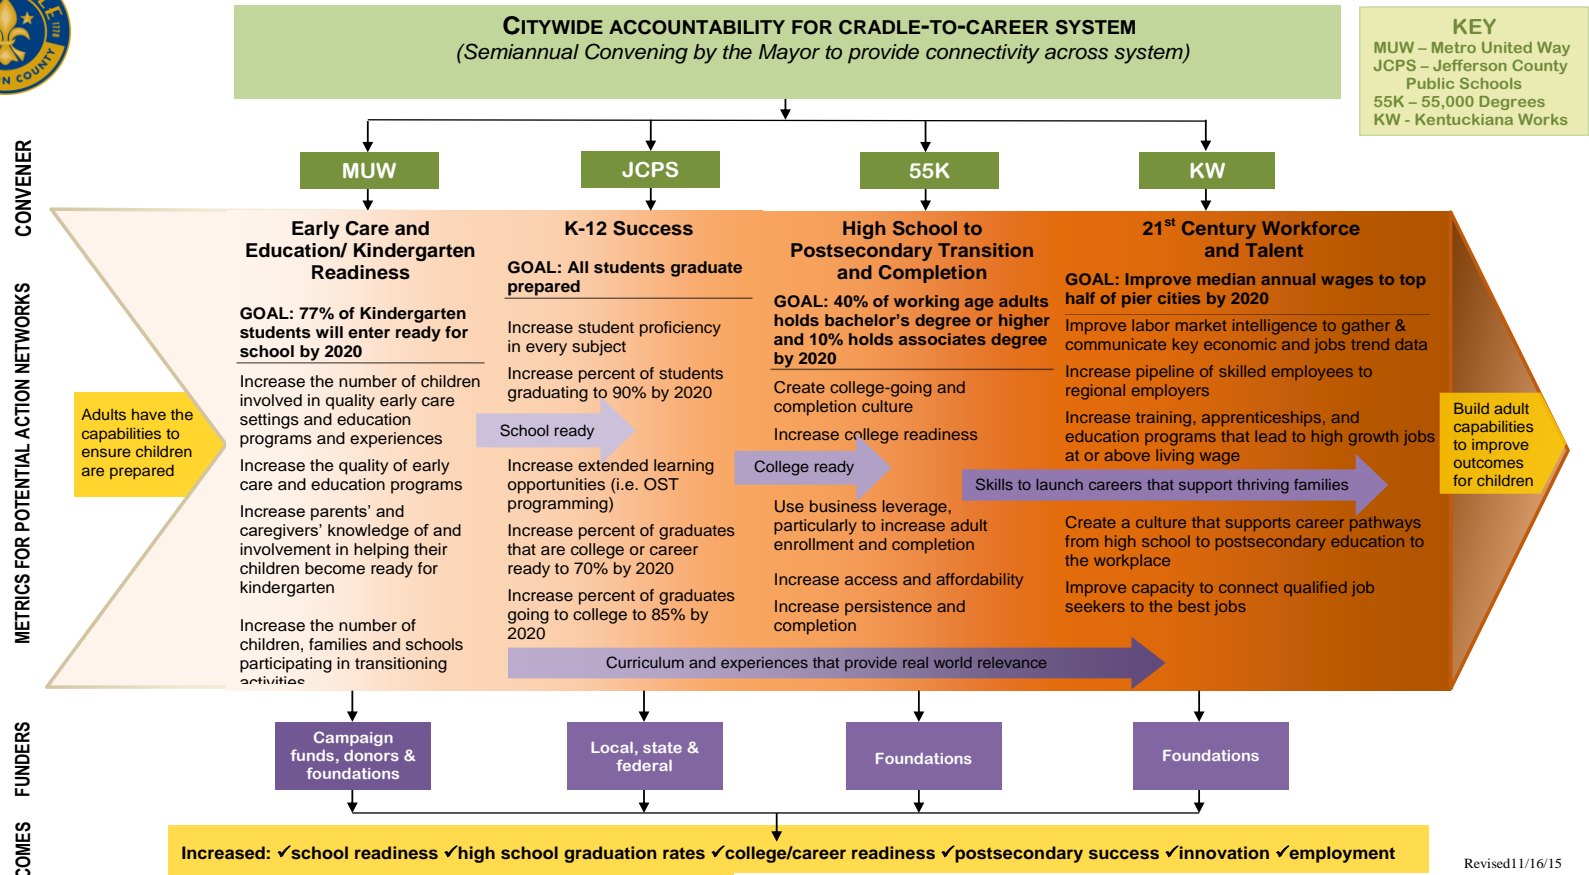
N COUNTY

CITYWIDE ACCOUNTABILITY FOR CRADLE-TO-CAREER SYSTEM
(Semiannual Convening by the Mayor to provide connectivity across system)

KEY
MUW – Metro United Way
JCPS – Jefferson County Public Schools
55K – 55,000 Degrees
KW - Kentuckiana Works

CONVENER

MUW

JCPS

55K

KW

METRICS FOR POTENTIAL ACTION NETWORKS

Adults have the capabilities to ensure children are prepared

Early Care and Education/ Kindergarten Readiness

GOAL: 77% of Kindergarten students will enter ready for school by 2020

Increase the number of children involved in quality early care settings and education programs and experiences

Increase the quality of early care and education programs

Increase parents' and caregivers' knowledge of and involvement in helping their children become ready for kindergarten

Increase the number of children, families and schools participating in transitioning activities

K-12 Success

GOAL: All students graduate prepared

Increase student proficiency in every subject

Increase percent of students graduating to 90% by 2020

School ready

Increase extended learning opportunities (i.e. OST programming)

Increase percent of graduates that are college or career ready to 70% by 2020

Increase percent of graduates going to college to 85% by 2020

High School to Postsecondary Transition and Completion

GOAL: 40% of working age adults holds bachelor's degree or higher and 10% holds associates degree by 2020

Create college-going and completion culture

Increase college readiness

College ready

Use business leverage, particularly to increase adult enrollment and completion

Increase access and affordability

Increase persistence and completion

21$^{st}$ Century Workforce and Talent

GOAL: Improve median annual wages to top half of pier cities by 2020

Improve labor market intelligence to gather & communicate key economic and jobs trend data

Increase pipeline of skilled employees to regional employers

Increase training, apprenticeships, and education programs that lead to high growth jobs at or above living wage

Skills to launch careers that support thriving families

Create a culture that supports career pathways from high school to postsecondary education to the workplace

Improve capacity to connect qualified job seekers to the best jobs

Curriculum and experiences that provide real world relevance

Build adult capabilities to improve outcomes for children

FUNDERS

Campaign funds, donors & foundations

Local, state & federal

Foundations

Foundations

COMES

Increased: ✓school readiness ✓high school graduation rates ✓college/career readiness ✓postsecondary success ✓innovation ✓employment

Revised11/16/15